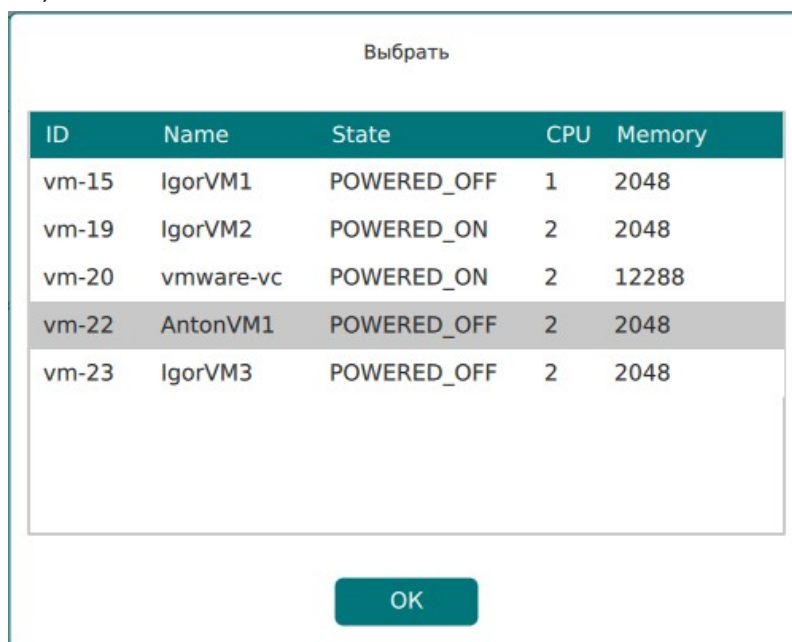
Выбрать

| ID | Name | State | CPU | Memory |
|---|---|---|---|---|
| vm-15 | IgorVM1 | POWERED_OFF | 1 | 2048 |
| vm-19 | IgorVM2 | POWERED_ON | 2 | 2048 |
| vm-20 | vmware-vc | POWERED_ON | 2 | 12288 |
| vm-22 | AntonVM1 | POWERED_OFF | 2 | 2048 |
| vm-23 | IgorVM3 | POWERED_OFF | 2 | 2048 |

OK